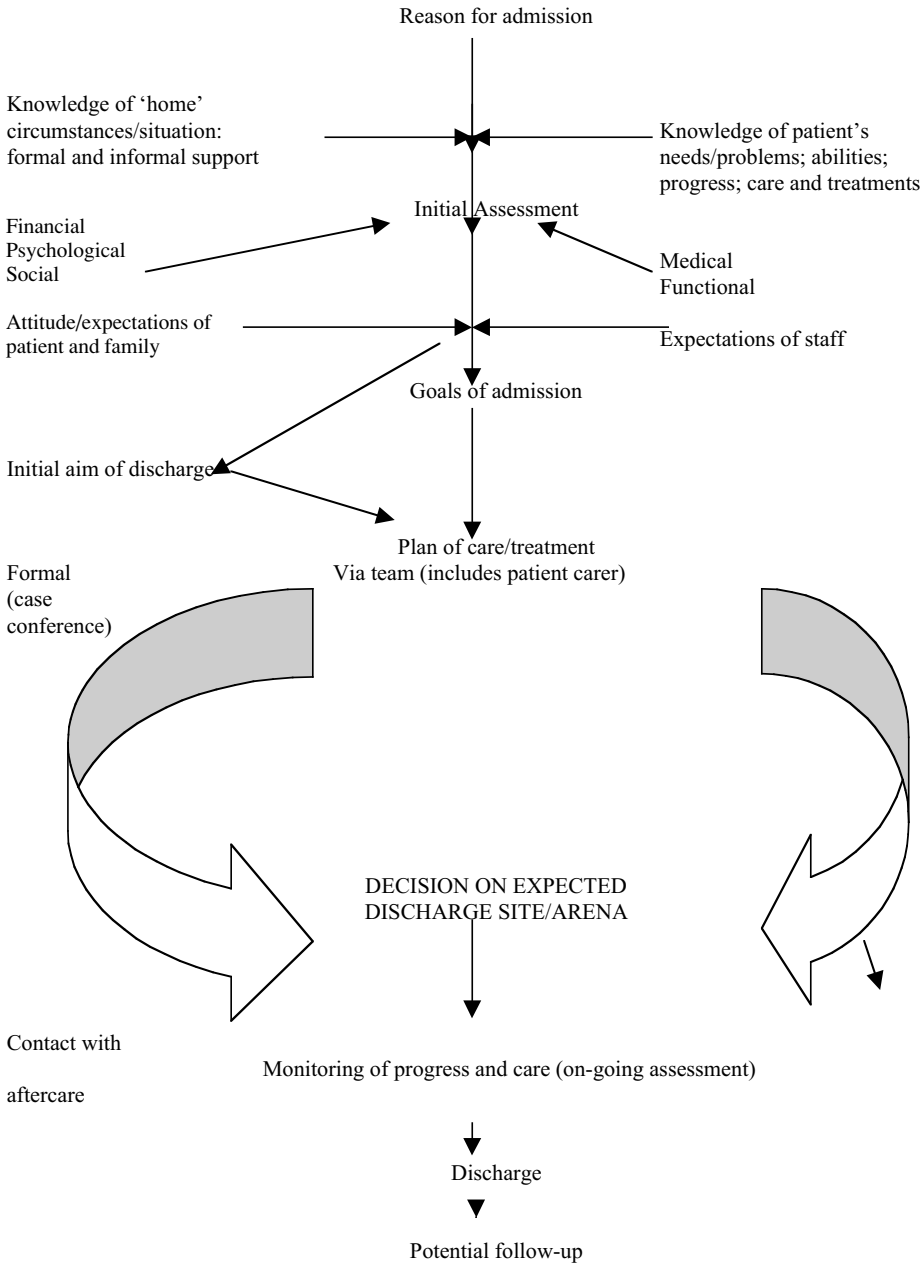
Reason for admission

Knowledge of 'home' circumstances/situation: formal and informal support

Knowledge of patient's needs/problems; abilities; progress; care and treatments

Initial Assessment

Financial
Psychological
Social

Medical
Functional

Attitude/expectations of patient and family

Expectations of staff

Goals of admission

Initial aim of discharge

Plan of care/treatment
Via team (includes patient carer)

Formal (case conference)

DECISION ON EXPECTED DISCHARGE SITE/ARENA

Contact with

aftercare

Monitoring of progress and care (on-going assessment)

Discharge

Potential follow-up